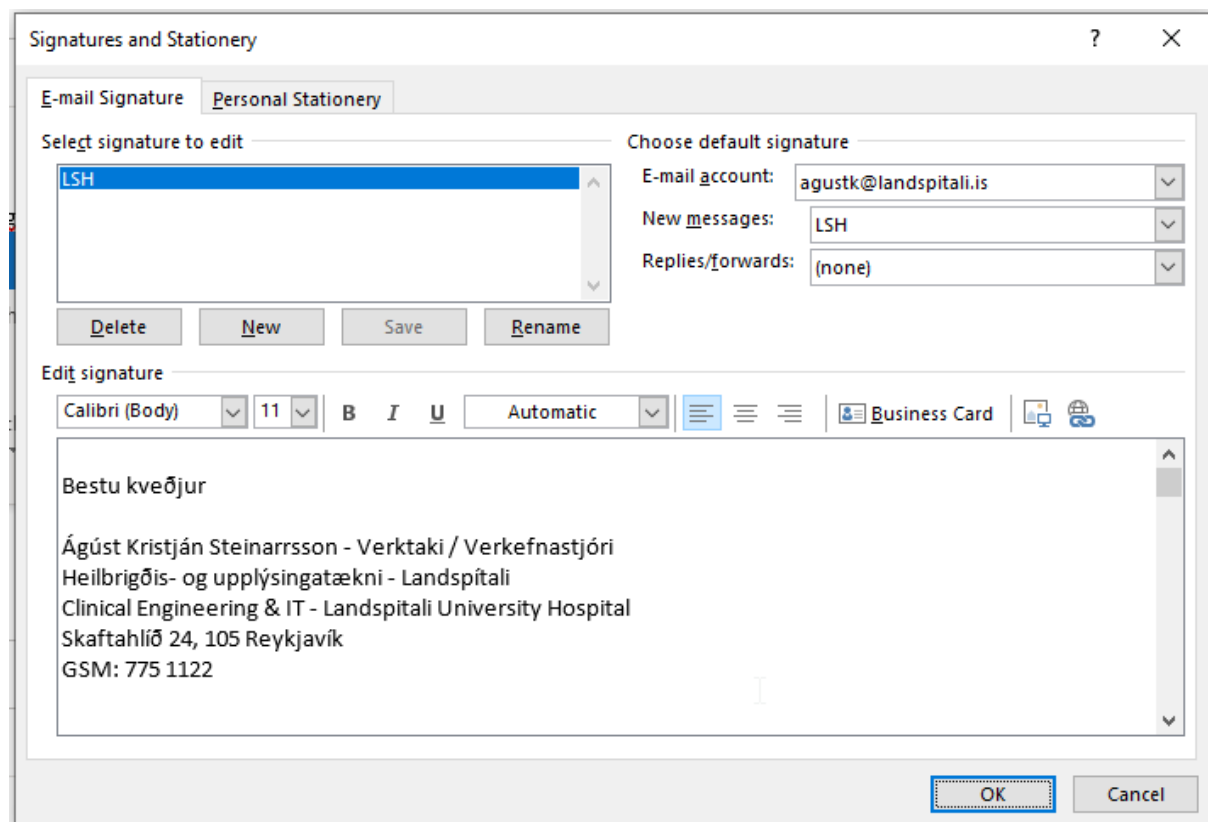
Signatures and Stationery

?

E-mail Signature

Personal Stationery

Select signature to edit

LSH

Delete

New

Save

Rename

Choose default signature

E-mail account: agustk@landspitali.is

New messages: LSH

Replies/forwards: (none)

Edit signature

Calibri (Body) 11 B I U Automatic

Business Card

Bestu kveðjur

Ágúst Kristján Steinarrsson - Verktaki / Verkefnastjóri
Heilbrigðis- og upplýsingatækni - Landspítali
Clinical Engineering & IT - Landspitali University Hospital
Skaftahlíð 24, 105 Reykjavík
GSM: 775 1122

OK

Cancel